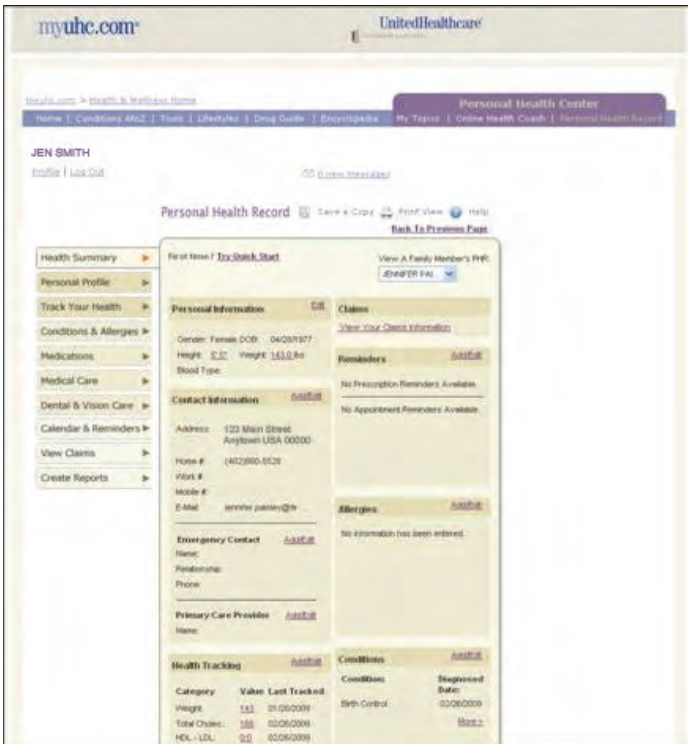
myuhc.com

UnitedHealthcare

myuhc.com > Health & Wellness Home

Home | Conditions AtoZ | Tools | Lifestyles | Drug Guide | Encyclopedia

Personal Health Center

My Topics | Online Health Coach | Personal Health Record

JEN SMITH

Profile | Log Out

0 new Messages

Personal Health Record Save a Copy Print View Help

Back To Previous Page

Health Summary

Personal Profile

Track Your Health

Conditions & Allergies

Medications

Medical Care

Dental & Vision Care

Calendar & Reminders

View Claims

Create Reports

First time? Try Quick Start

View A Family Member's PHR: JENNIFER PAI...

Personal Information Edit

Gender: Female DOB: 04/20/1977

Height: 5' 5" Weight: 143.0 lbs

Blood Type:

Contact Information Add/Edit

Address: 123 Main Street Anytown USA 00000

Home #: (402)890-5536

Work #:

Mobile #:

E-Mail: jennifer.paisley@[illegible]

Emergency Contact Add/Edit

Name:

Relationship:

Phone:

Primary Care Provider Add/Edit

Name:

Health Tracking Add/Edit

| Category | Value | Last Tracked |
|---|---|---|
| Weight | 143 | 01/26/2009 |
| Total Cholest. | 166 | 02/26/2009 |
| HDL - LDL | 0/0 | 02/26/2009 |

Claims

View Your Claims Information

Reminders Add/Edit

No Prescription Reminders Available.

No Appointment Reminders Available.

Allergies Add/Edit

No information has been entered.

Conditions Add/Edit

| Condition | Diagnosed Date |
|---|---|
| Birth Control | 02/26/2009 |

More >